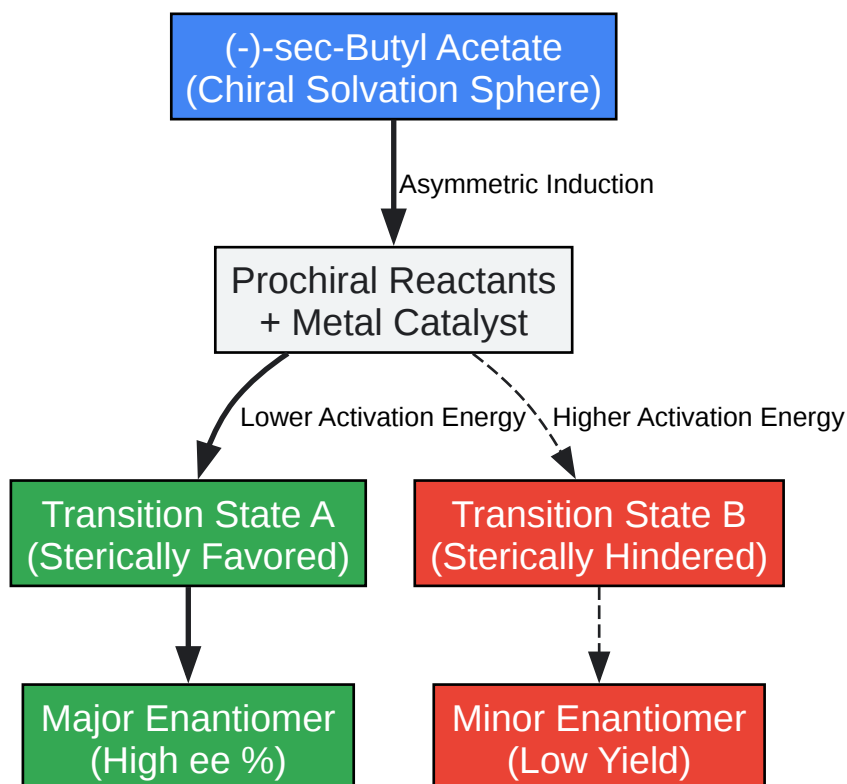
(-)-sec-Butyl Acetate
(Chiral Solvation Sphere)

Asymmetric Induction

Prochiral Reactants
+ Metal Catalyst

Lower Activation Energy

Higher Activation Energy

Transition State A
(Sterically Favored)

Transition State B
(Sterically Hindered)

Major Enantiomer
(High ee %)

Minor Enantiomer
(Low Yield)